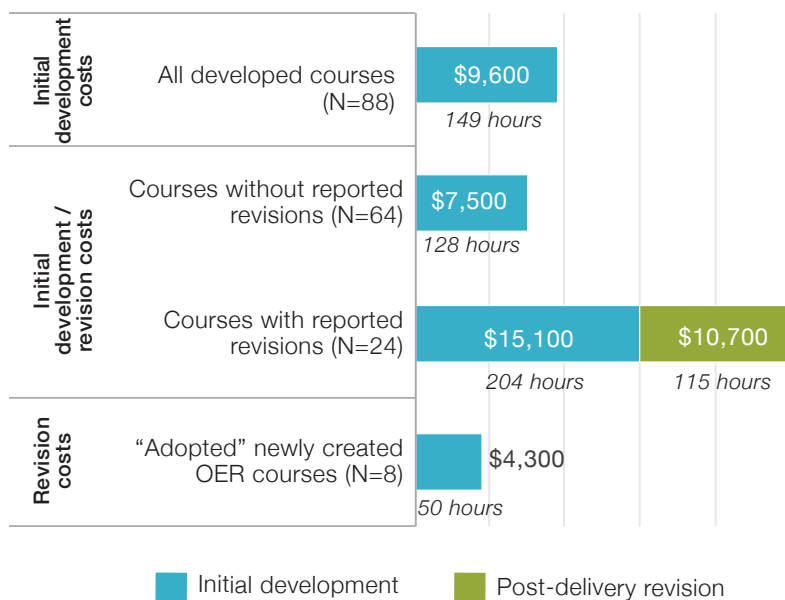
| | | |
|---|---|---|
| Initial development costs | All developed courses (N=88) | $9,600 149 hours |
| Initial development / revision costs | Courses without reported revisions (N=64) | $7,500 128 hours |
| | Courses with reported revisions (N=24) | $15,100 204 hours; $10,700 115 hours |
| Revision costs | "Adopted" newly created OER courses (N=8) | $4,300 50 hours |

Initial development
Post-delivery revision